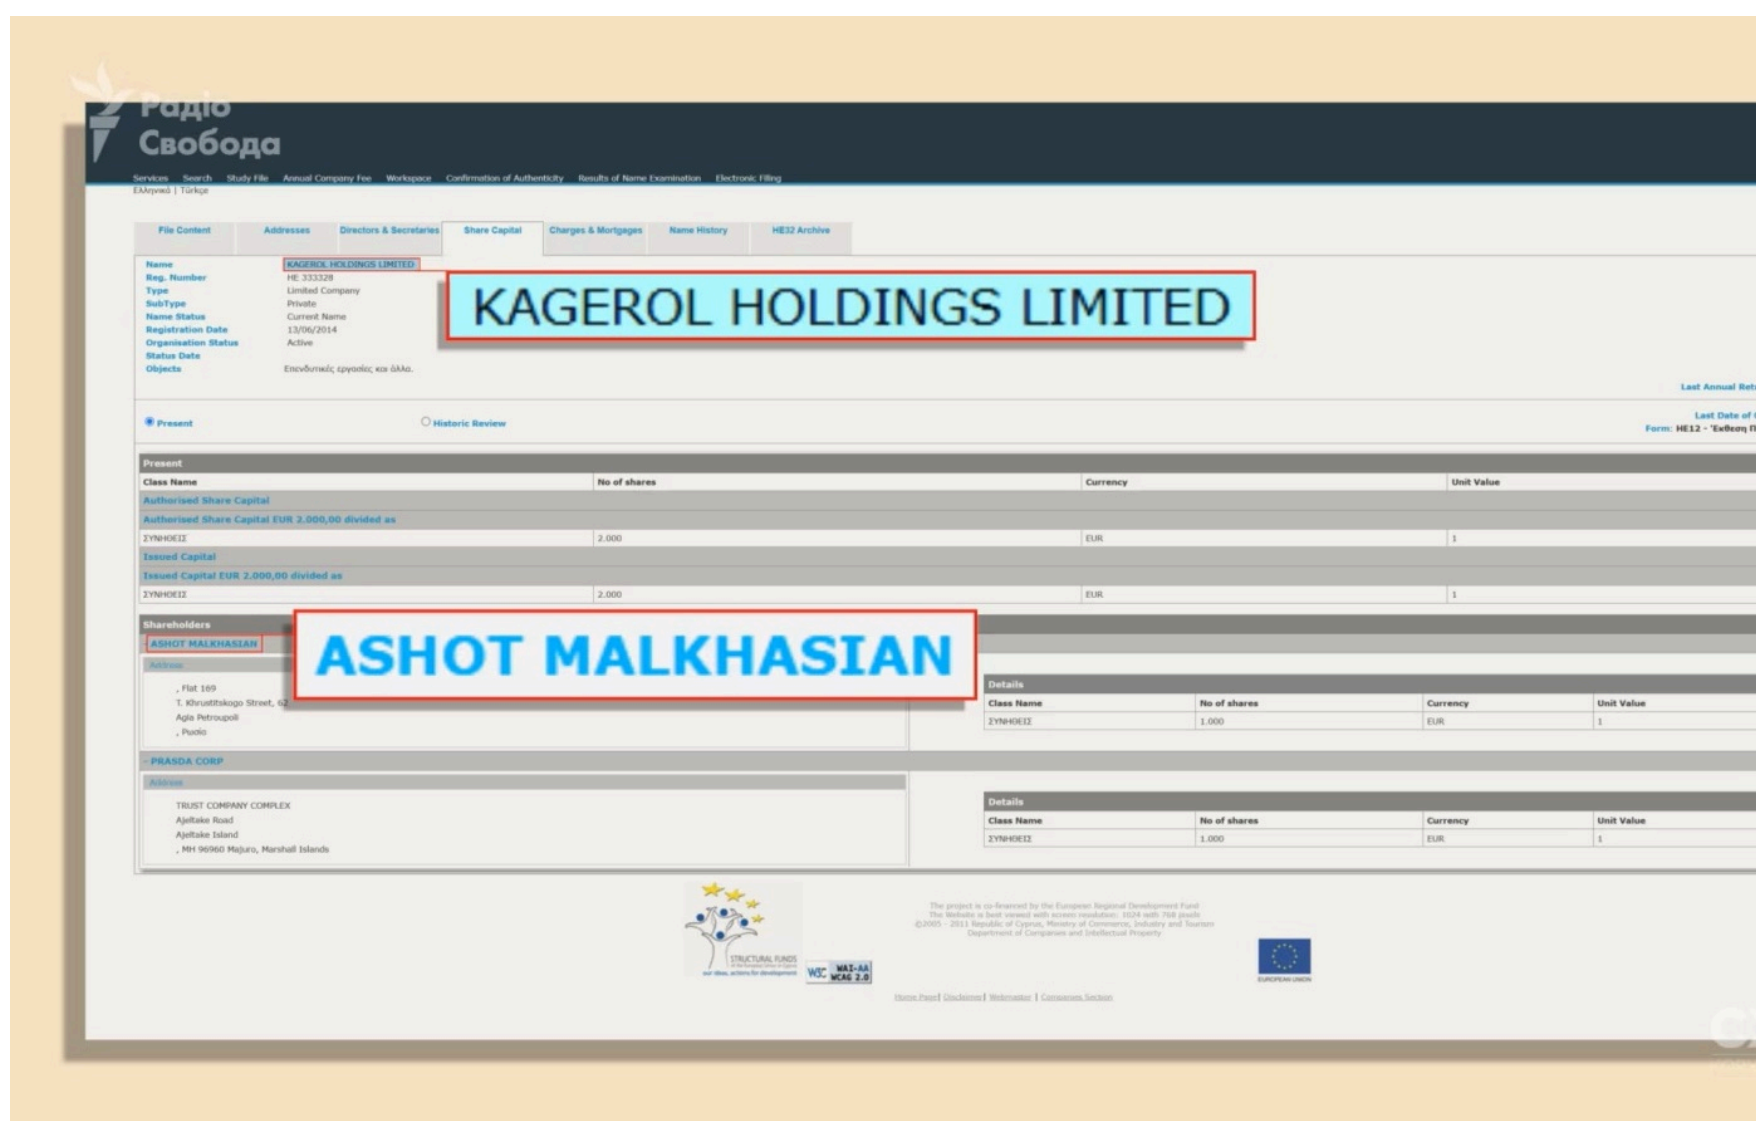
Радіо Свобода

Services Search Study File Annual Company Fee Workspace Confirmation of Authenticity Results of Name Examination Electronic Filing
Ελληνικά | Türkçe

File Content Addresses Directors & Secretaries Share Capital Charges & Mortgages Name History HE32 Archive

Name KAGEROL HOLDINGS LIMITED
Reg. Number HE 333328
Type Limited Company
SubType Private
Name Status Current Name
Registration Date 13/06/2014
Organisation Status Active
Status Date
Objects Επενδυτικές εργασίες και άλλα.

KAGEROL HOLDINGS LIMITED

Last Annual Ret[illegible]

Present Historic Review

Last Date of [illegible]
Form: HE12 - 'Έκθεση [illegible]

Present

| Class Name | No of shares | Currency | Unit Value |
|---|---|---|---|
| Authorised Share Capital | | | |
| Authorised Share Capital EUR 2.000,00 divided as | | | |
| ΣΥΝΗΘΕΙΣ | 2.000 | EUR | 1 |
| Issued Capital | | | |
| Issued Capital EUR 2.000,00 divided as | | | |
| ΣΥΝΗΘΕΙΣ | 2.000 | EUR | 1 |

Shareholders
ASHOT MALKHASIAN

ASHOT MALKHASIAN

Address
, Flat 169
T. Khrustitskogo Street, 62
Agia Petroupoli
, Pusia

Details

| Class Name | No of shares | Currency | Unit Value |
|---|---|---|---|
| ΣΥΝΗΘΕΙΣ | 1.000 | EUR | 1 |

- PRASDA CORP
Address
TRUST COMPANY COMPLEX
Ajeltake Road
Ajeltake Island
, MH 96960 Majuro, Marshall Islands

Details

| Class Name | No of shares | Currency | Unit Value |
|---|---|---|---|
| ΣΥΝΗΘΕΙΣ | 1.000 | EUR | 1 |

STRUCTURAL FUNDS
W3C WAI-AA WCAG 2.0

The project is co-financed by the European Regional Development Fund
The Website is best viewed with screen resolution: 1024 with 768 pixels
©2005 - 2011 Republic of Cyprus, Ministry of Commerce, Industry and Tourism
Department of Companies and Intellectual Property

EUROPEAN UNION

Home Page | Disclaimer | Webmaster | Companies Section